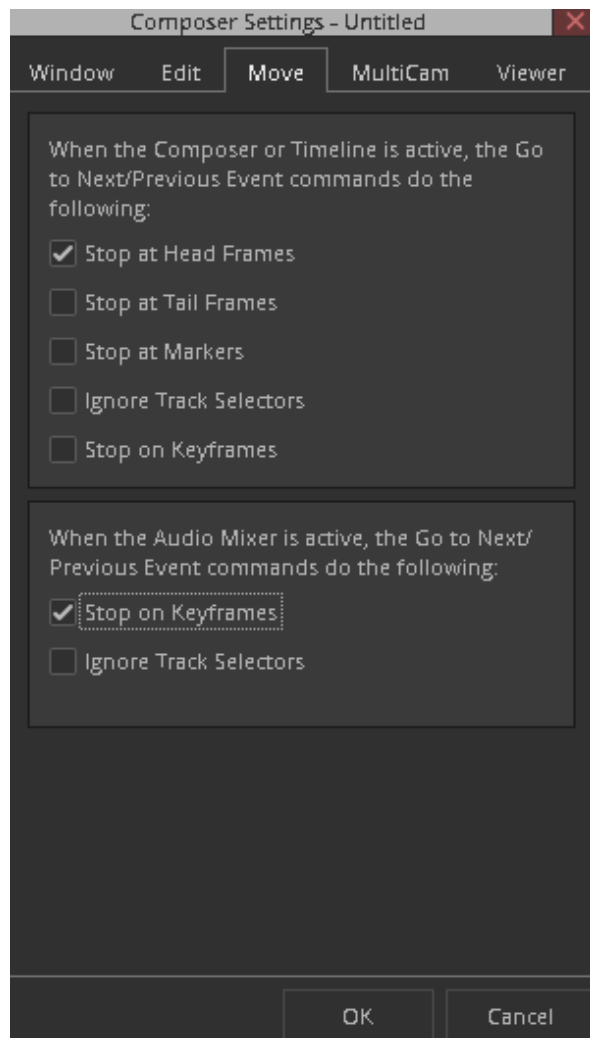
Composer Settings - Untitled

Window Edit Move MultiCam Viewer

When the Composer or Timeline is active, the Go to Next/Previous Event commands do the following:

Stop at Head Frames

Stop at Tail Frames

Stop at Markers

Ignore Track Selectors

Stop on Keyframes

When the Audio Mixer is active, the Go to Next/Previous Event commands do the following:

Stop on Keyframes

Ignore Track Selectors

OK Cancel